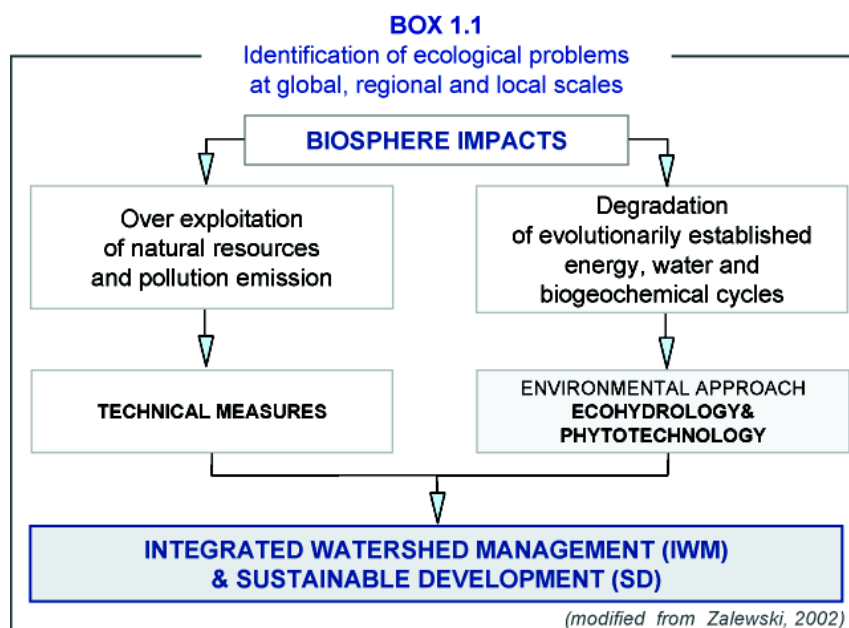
BOX 1.1
Identification of ecological problems at global, regional and local scales

BIOSPHERE IMPACTS

Over exploitation of natural resources and pollution emission

Degradation of evolutionarily established energy, water and biogeochemical cycles

TECHNICAL MEASURES

ENVIRONMENTAL APPROACH
ECOHYDROLOGY&
PHYTOTECHNOLOGY

INTEGRATED WATERSHED MANAGEMENT (IWM)
& SUSTAINABLE DEVELOPMENT (SD)

(modified from Zalewski, 2002)